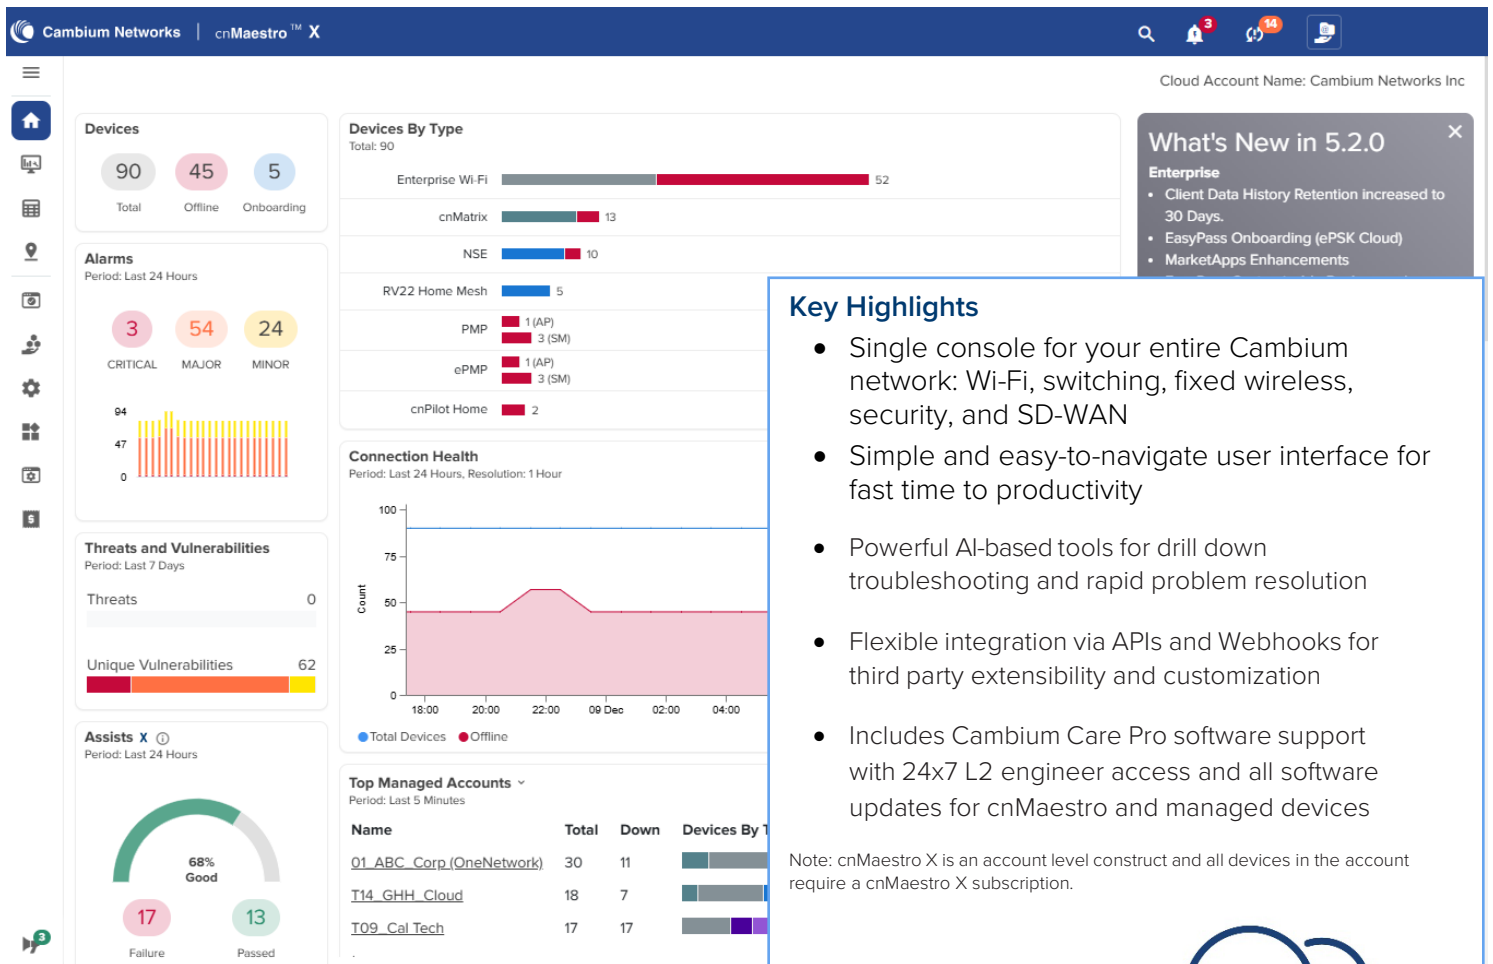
Cambium Networks | cnMaestro™ X

3 14

Cloud Account Name: Cambium Networks Inc

Devices
90 Total
45 Offline
5 Onboarding

Alarms
Period: Last 24 Hours
3 CRITICAL
54 MAJOR
24 MINOR
94
47
0

Threats and Vulnerabilities
Period: Last 7 Days
Threats 0
Unique Vulnerabilities 62

Assists X
Period: Last 24 Hours
68% Good
17 Failure
13 Passed

3

Devices By Type
Total: 90
Enterprise Wi-Fi 52
cnMatrix 13
NSE 10
RV22 Home Mesh 5
PMP 1 (AP) 3 (SM)
ePMP 1 (AP) 3 (SM)
cnPilot Home 2

Connection Health
Period: Last 24 Hours, Resolution: 1 Hour
100
75
50
25
0
Count
18:00 20:00 22:00 09 Dec 02:00 04:00
Total Devices Offline

Top Managed Accounts
Period: Last 5 Minutes

| Name | Total | Down | Devices By T |
|---|---|---|---|
| 01_ABC_Corp (OneNetwork) | 30 | 11 | |
| T14_GHH_Cloud | 18 | 7 | |
| T09_Cal Tech | 17 | 17 | |

What's New in 5.2.0
Enterprise
• Client Data History Retention increased to 30 Days.
• EasyPass Onboarding (ePSK Cloud)
• MarketApps Enhancements

Key Highlights
• Single console for your entire Cambium network: Wi-Fi, switching, fixed wireless, security, and SD-WAN
• Simple and easy-to-navigate user interface for fast time to productivity
• Powerful AI-based tools for drill down troubleshooting and rapid problem resolution
• Flexible integration via APIs and Webhooks for third party extensibility and customization
• Includes Cambium Care Pro software support with 24x7 L2 engineer access and all software updates for cnMaestro and managed devices

Note: cnMaestro X is an account level construct and all devices in the account require a cnMaestro X subscription.